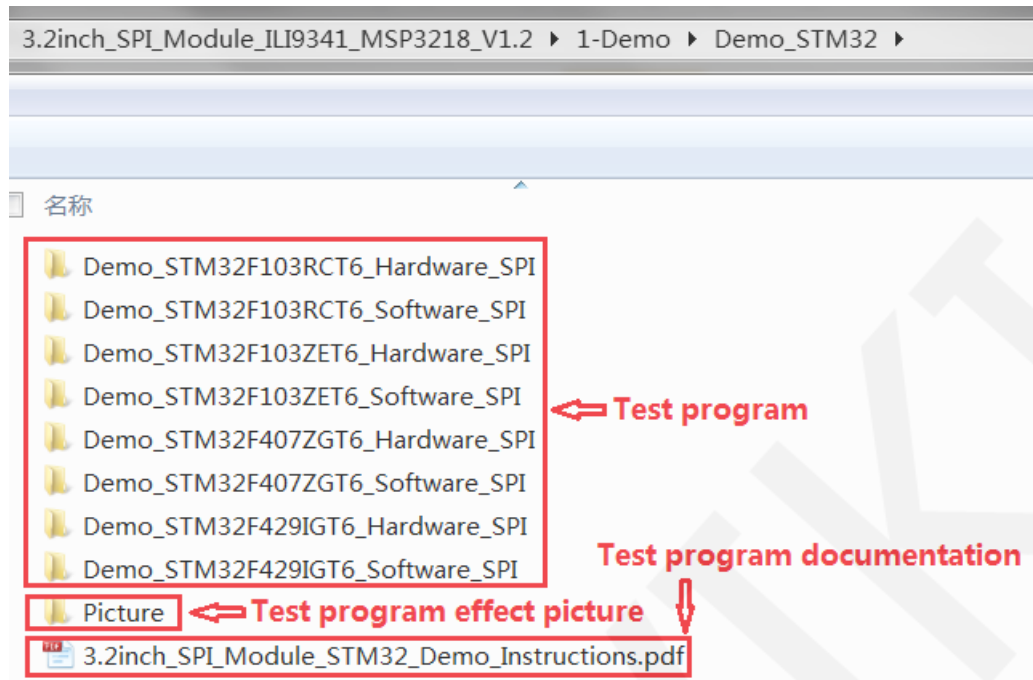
3.2inch_SPI_Module_ILI9341_MSP3218_V1.2 ▸ 1-Demo ▸ Demo_STM32 ▸

名称

Demo_STM32F103RCT6_Hardware_SPI
Demo_STM32F103RCT6_Software_SPI
Demo_STM32F103ZET6_Hardware_SPI
Demo_STM32F103ZET6_Software_SPI
Demo_STM32F407ZGT6_Hardware_SPI
Demo_STM32F407ZGT6_Software_SPI
Demo_STM32F429IGT6_Hardware_SPI
Demo_STM32F429IGT6_Software_SPI

Test program

Test program documentation

Picture

Test program effect picture

3.2inch_SPI_Module_STM32_Demo_Instructions.pdf